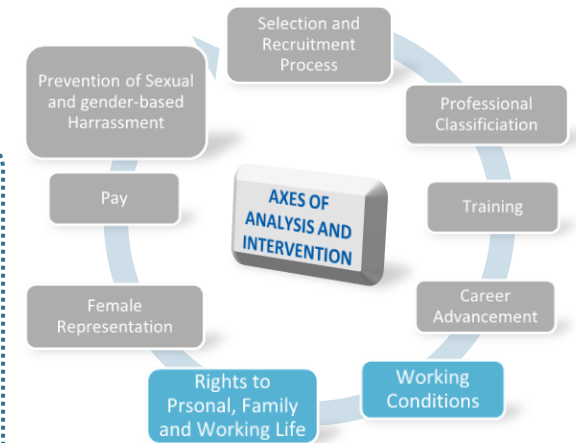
Selection and Recruitment Process

Professional Classificiation

Training

Career Advancement

Working Conditions

Rights to Prsonal, Family and Working Life

Female Representation

Pay

Prevention of Sexual and gender-based Harrassment

AXES OF ANALYSIS AND INTERVENTION